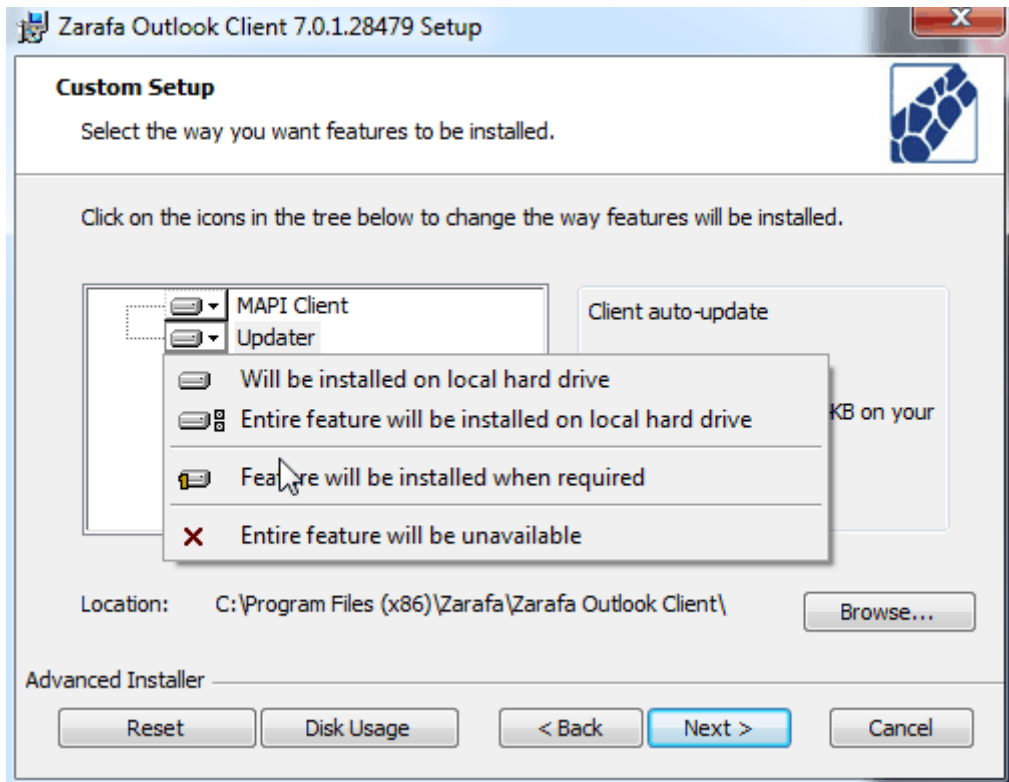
Zarafa Outlook Client 7.0.1.28479 Setup

Custom Setup

Select the way you want features to be installed.

Click on the icons in the tree below to change the way features will be installed.

MAPI Client
Updater

Client auto-update

KB on your

Will be installed on local hard drive
Entire feature will be installed on local hard drive
Feature will be installed when required
Entire feature will be unavailable

Location: C:\Program Files (x86)\Zarafa\Zarafa Outlook Client\

Browse...

Advanced Installer

Reset
Disk Usage
< Back
Next >
Cancel